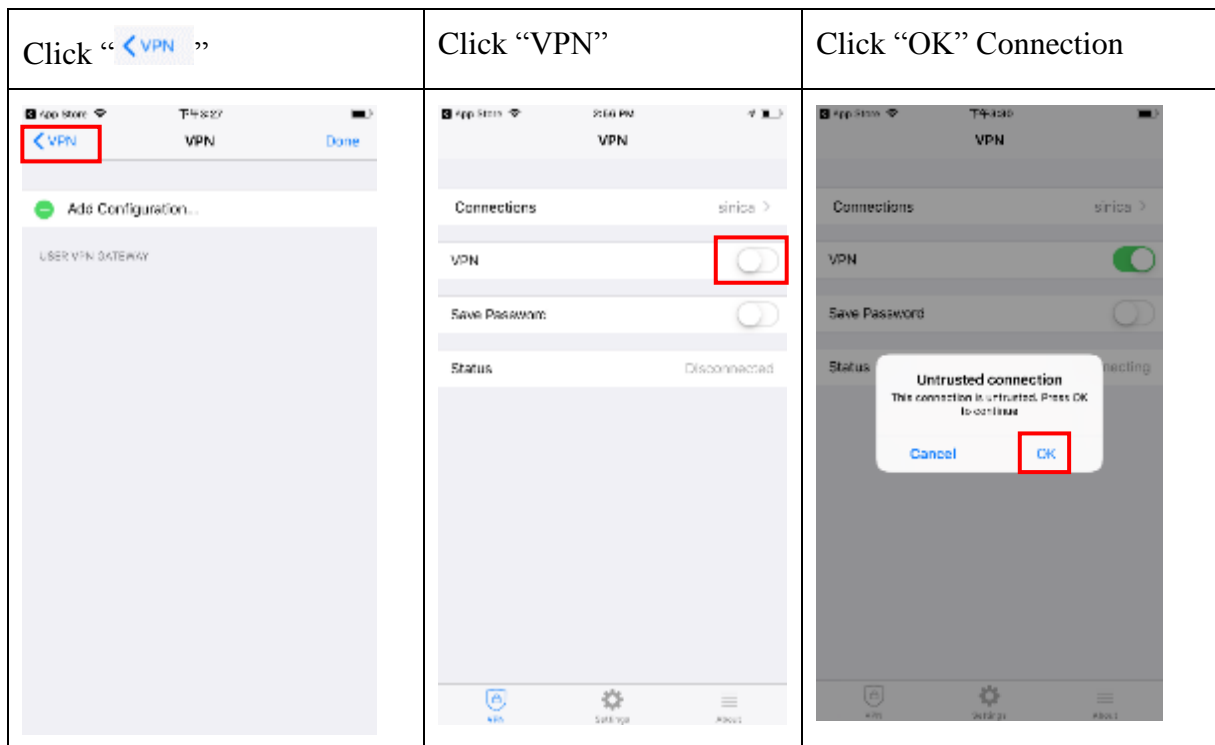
| Click “< VPN ” | Click “VPN” | Click “OK” Connection |
|---|---|---|
| App Store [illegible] < VPN VPN Done Add Configuration... USER VPN GATEWAY | App Store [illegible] VPN Connections sirica > VPN Save Password Status Disconnected VPN Settings About | App Store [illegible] VPN Connections sirica > VPN Save Password Status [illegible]necting Untrusted connection This connection is untrusted. Press OK to continue Cancel OK VPN Settings About |